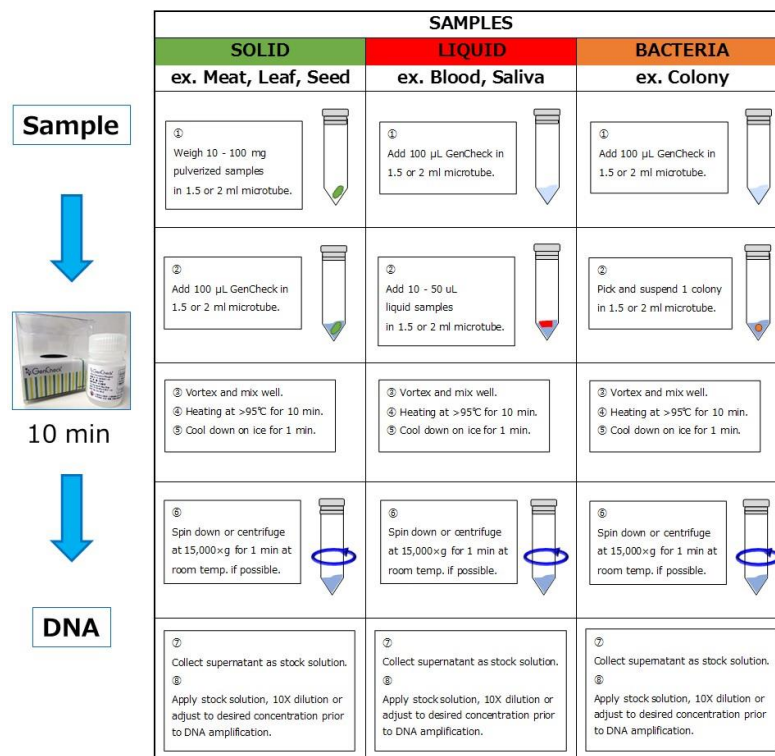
Sample

GenCheck

10 min

DNA

| SAMPLES | | |
|---|---|---|
| SOLID | LIQUID | BACTERIA |
| ex. Meat, Leaf, Seed | ex. Blood, Saliva | ex. Colony |
| ① Weigh 10 - 100 mg pulverized samples in 1.5 or 2 ml microtube. | ① Add 100 μL GenCheck in 1.5 or 2 ml microtube. | ① Add 100 μL GenCheck in 1.5 or 2 ml microtube. |
| ② Add 100 μL GenCheck in 1.5 or 2 ml microtube. | ② Add 10 - 50 uL liquid samples in 1.5 or 2 ml microtube. | ② Pick and suspend 1 colony in 1.5 or 2 ml microtube. |
| ③ Vortex and mix well. ④ Heating at >95℃ for 10 min. ⑤ Cool down on ice for 1 min. | ③ Vortex and mix well. ④ Heating at >95℃ for 10 min. ⑤ Cool down on ice for 1 min. | ③ Vortex and mix well. ④ Heating at >95℃ for 10 min. ⑤ Cool down on ice for 1 min. |
| ⑥ Spin down or centrifuge at 15,000×g for 1 min at room temp. if possible. | ⑥ Spin down or centrifuge at 15,000×g for 1 min at room temp. if possible. | ⑥ Spin down or centrifuge at 15,000×g for 1 min at room temp. if possible. |
| ⑦ Collect supernatant as stock solution. ⑧ Apply stock solution, 10X dilution or adjust to desired concentration prior to DNA amplification. | ⑦ Collect supernatant as stock solution. ⑧ Apply stock solution, 10X dilution or adjust to desired concentration prior to DNA amplification. | ⑦ Collect supernatant as stock solution. ⑧ Apply stock solution, 10X dilution or adjust to desired concentration prior to DNA amplification. |